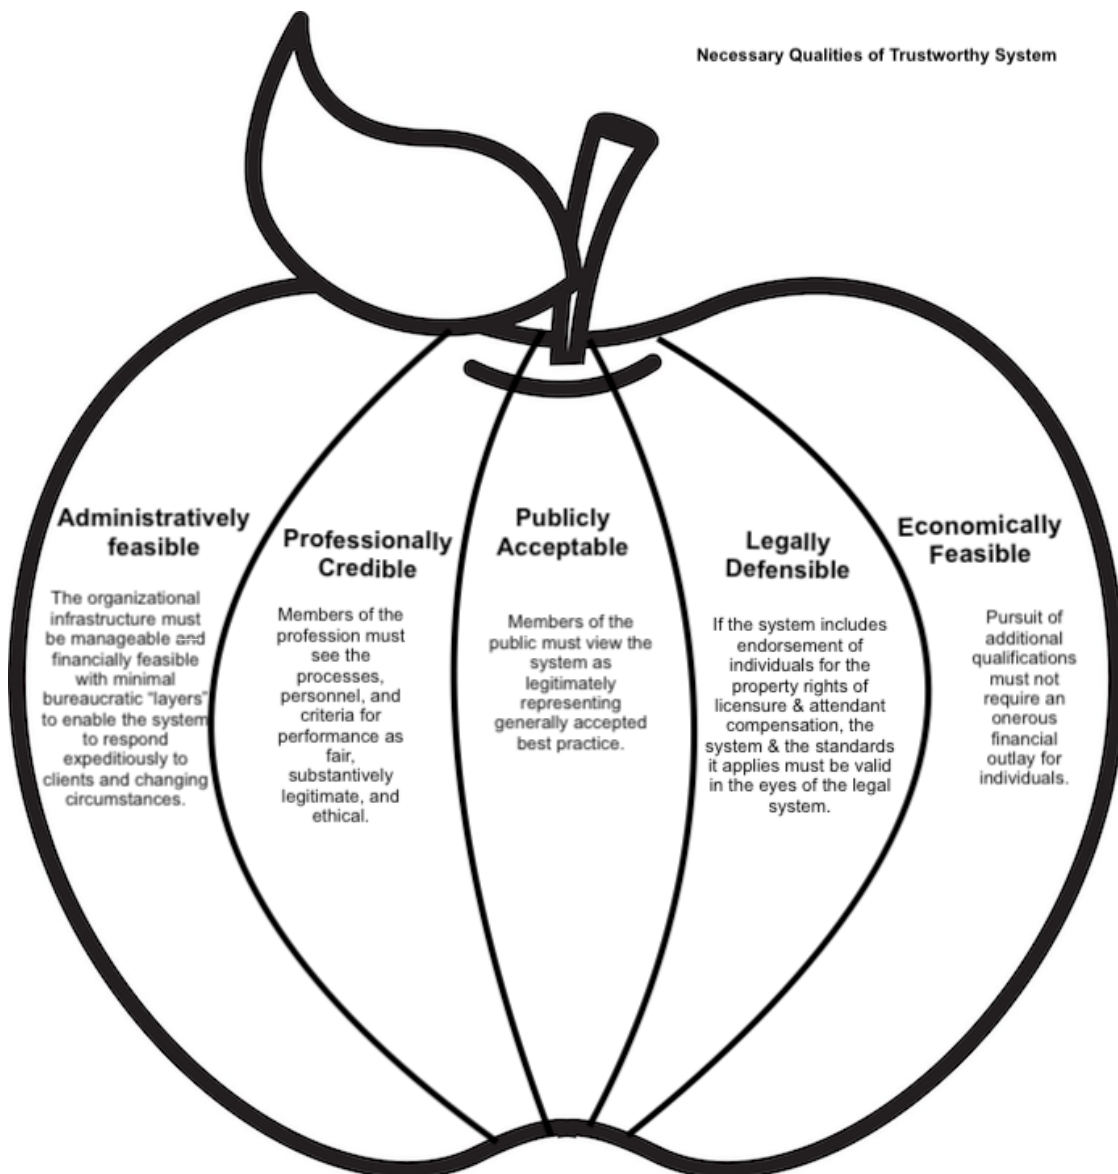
Necessary Qualities of Trustworthy System

Administratively feasible

The organizational infrastructure must be manageable and financially feasible with minimal bureaucratic "layers" to enable the system to respond expeditiously to clients and changing circumstances.

Professionally Credible

Members of the profession must see the processes, personnel, and criteria for performance as fair, substantively legitimate, and ethical.

Publicly Acceptable

Members of the public must view the system as legitimately representing generally accepted best practice.

Legally Defensible

If the system includes endorsement of individuals for the property rights of licensure & attendant compensation, the system & the standards it applies must be valid in the eyes of the legal system.

Economically Feasible

Pursuit of additional qualifications must not require an onerous financial outlay for individuals.